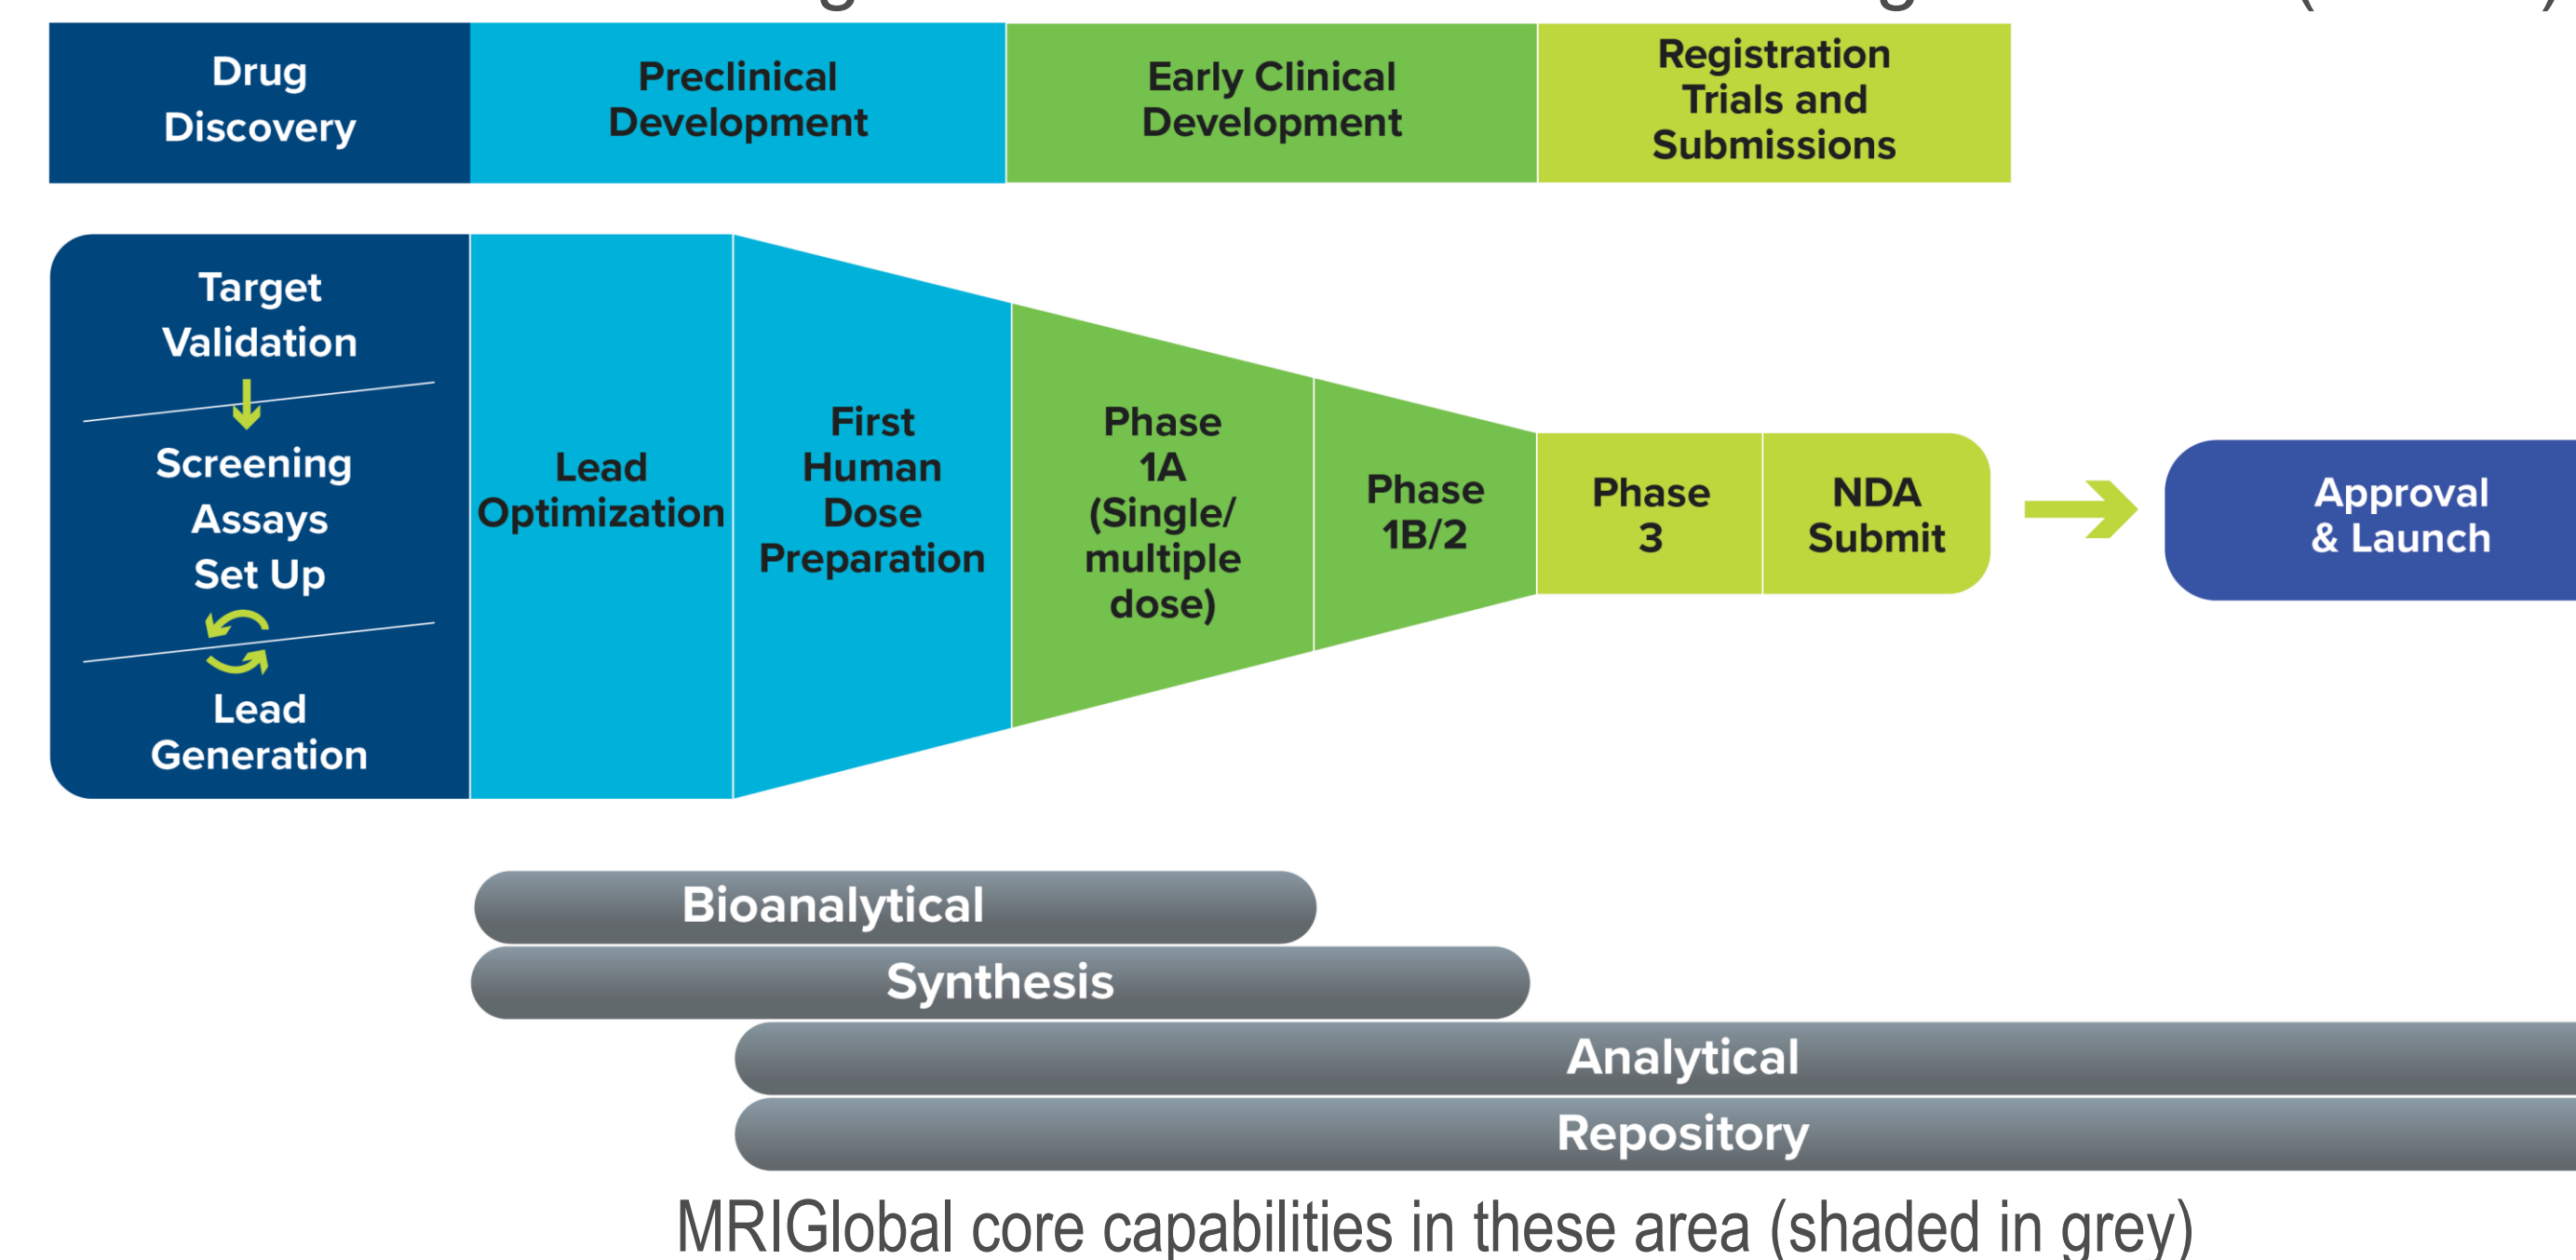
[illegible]

| Drug Discovery | Preclinical Development | Early Clinical Development | Registration Trials and Submissions |
|---|---|---|---|

Target Validation

Screening Assays Set Up

Lead Generation

Lead Optimization

First Human Dose Preparation

Phase 1A (Single/ multiple dose)

Phase 1B/2

Phase 3

NDA Submit

Approval & Launch

Bioanalytical

Synthesis

Analytical

Repository

MRIGlobal core capabilities in these area (shaded in grey)